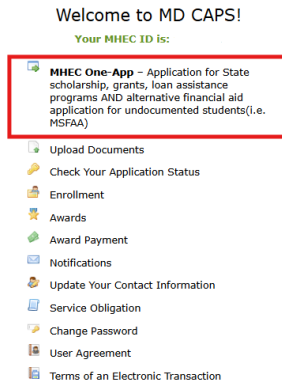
Welcome to MD CAPS!

Your MHEC ID is:

**MHEC One-App** – Application for State scholarship, grants, loan assistance programs AND alternative financial aid application for undocumented students(i.e. MSFAA)

Upload Documents

Check Your Application Status

Enrollment

Awards

Award Payment

Notifications

Update Your Contact Information

Service Obligation

Change Password

User Agreement

Terms of an Electronic Transaction